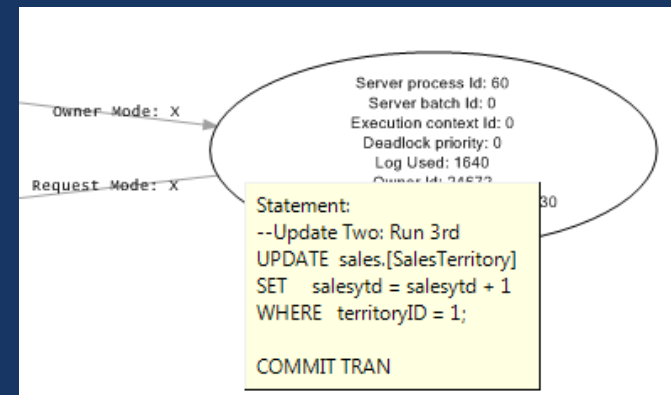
Owner Mode: X

Request Mode: X

Server process Id: 60
Server batch Id: 0
Execution context Id: 0
Deadlock priority: 0
Log Used: 1640
Owner Id: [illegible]
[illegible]30

Statement:
--Update Two: Run 3rd
UPDATE sales.[SalesTerritory]
SET salesytd = salesytd + 1
WHERE territoryID = 1;

COMMIT TRAN